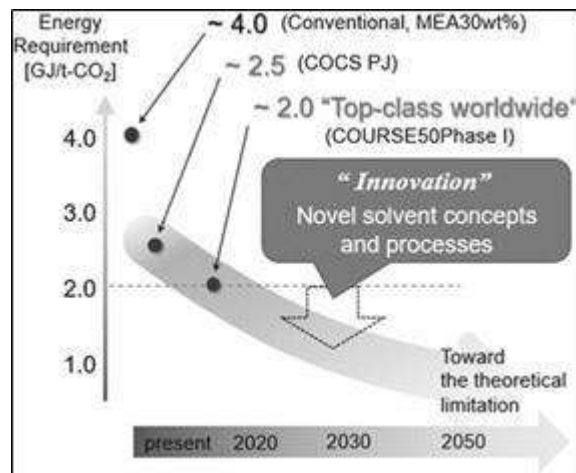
Energy Requirement [GJ/t-$CO_2$]

~ 4.0 (Conventional, MEA30wt%)

~ 2.5 (COCS PJ)

~ 2.0 "Top-class worldwide" (COURSE50Phase I)

4.0

3.0

2.0

1.0

"Innovation"
Novel solvent concepts and processes

Toward the theoretical limitation

present 2020 2030 2050